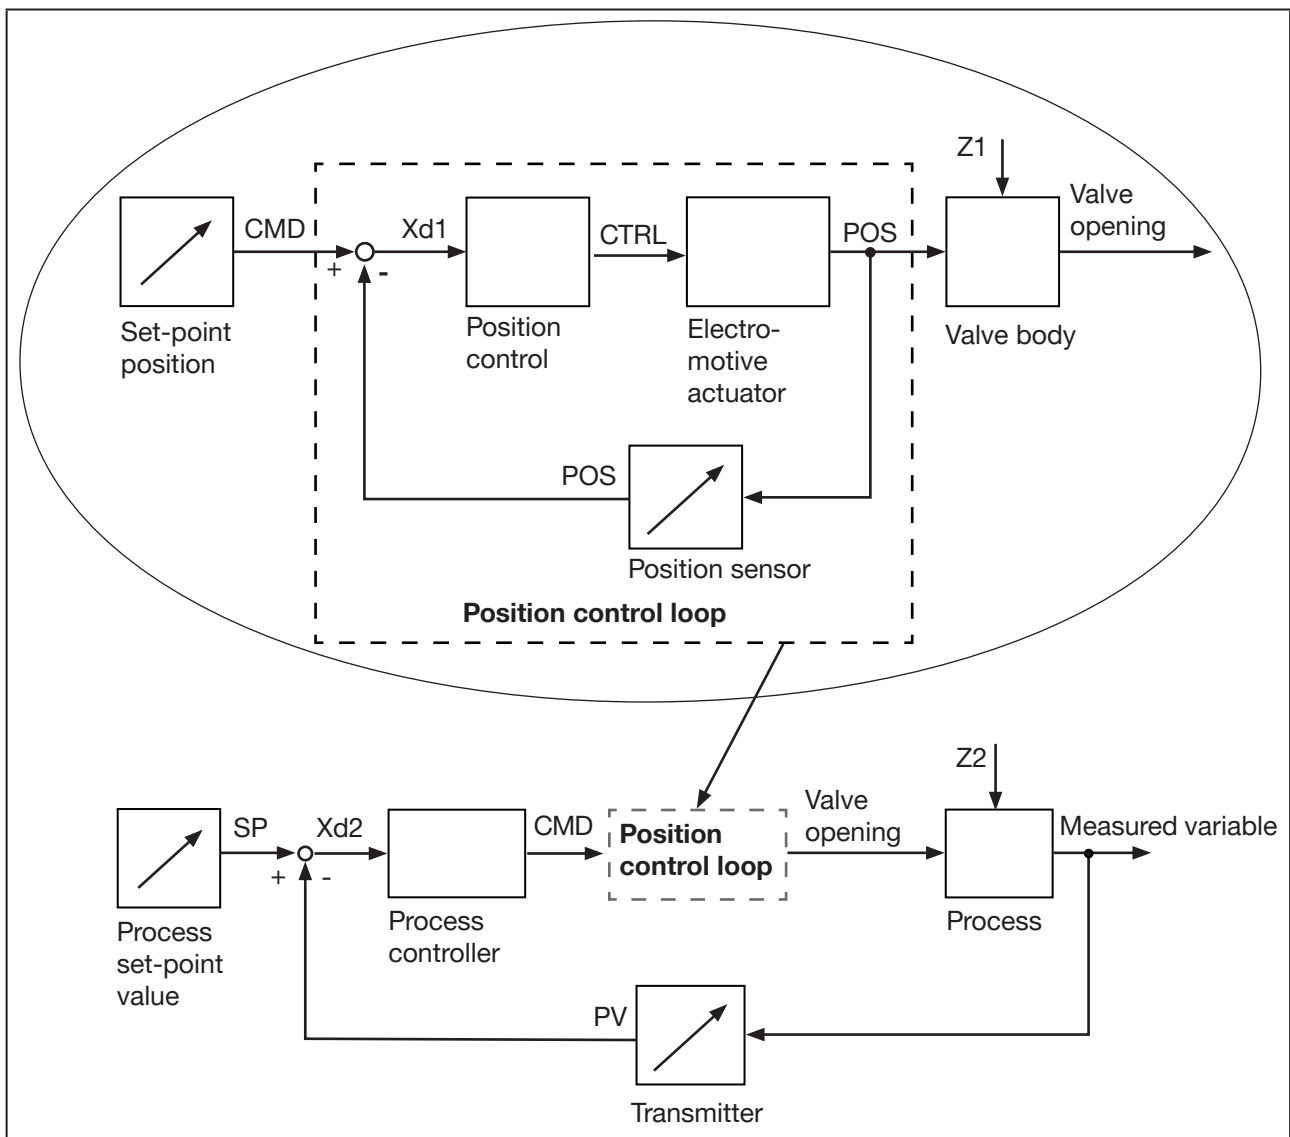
Z1

CMD

Xd1

CTRL

POS

Valve opening

+

-

Set-point position

Position control

Electromotive actuator

Valve body

POS

Position sensor

Position control loop

Z2

SP

Xd2

CMD

Position control loop

Valve opening

Measured variable

+

-

Process set-point value

Process controller

Process

PV

Transmitter